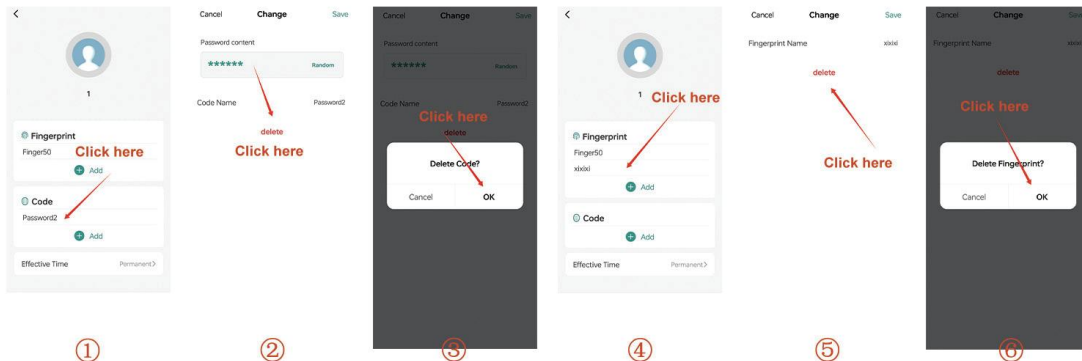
<

1

Fingerprint

Finger50

Click here

Add

Code

Password2

Add

Effective Time

Permanent>

①

Cancel

Change

Save

Password content

******

Random

Code Name

Password2

delete

Click here

②

Cancel

Change

Save

Password content

******

Random

Code Name

Password2

Click here

delete

Delete Code?

Cancel

OK

③

<

1

Click here

Fingerprint

Finger50

xixixi

Add

Code

Add

Effective Time

Permanent>

④

Cancel

Change

Save

Fingerprint Name

xixixi

delete

Click here

⑤

Cancel

Change

Save

Fingerprint Name

xixixi

delete

Click here

Delete Fingerprint?

Cancel

OK

⑥